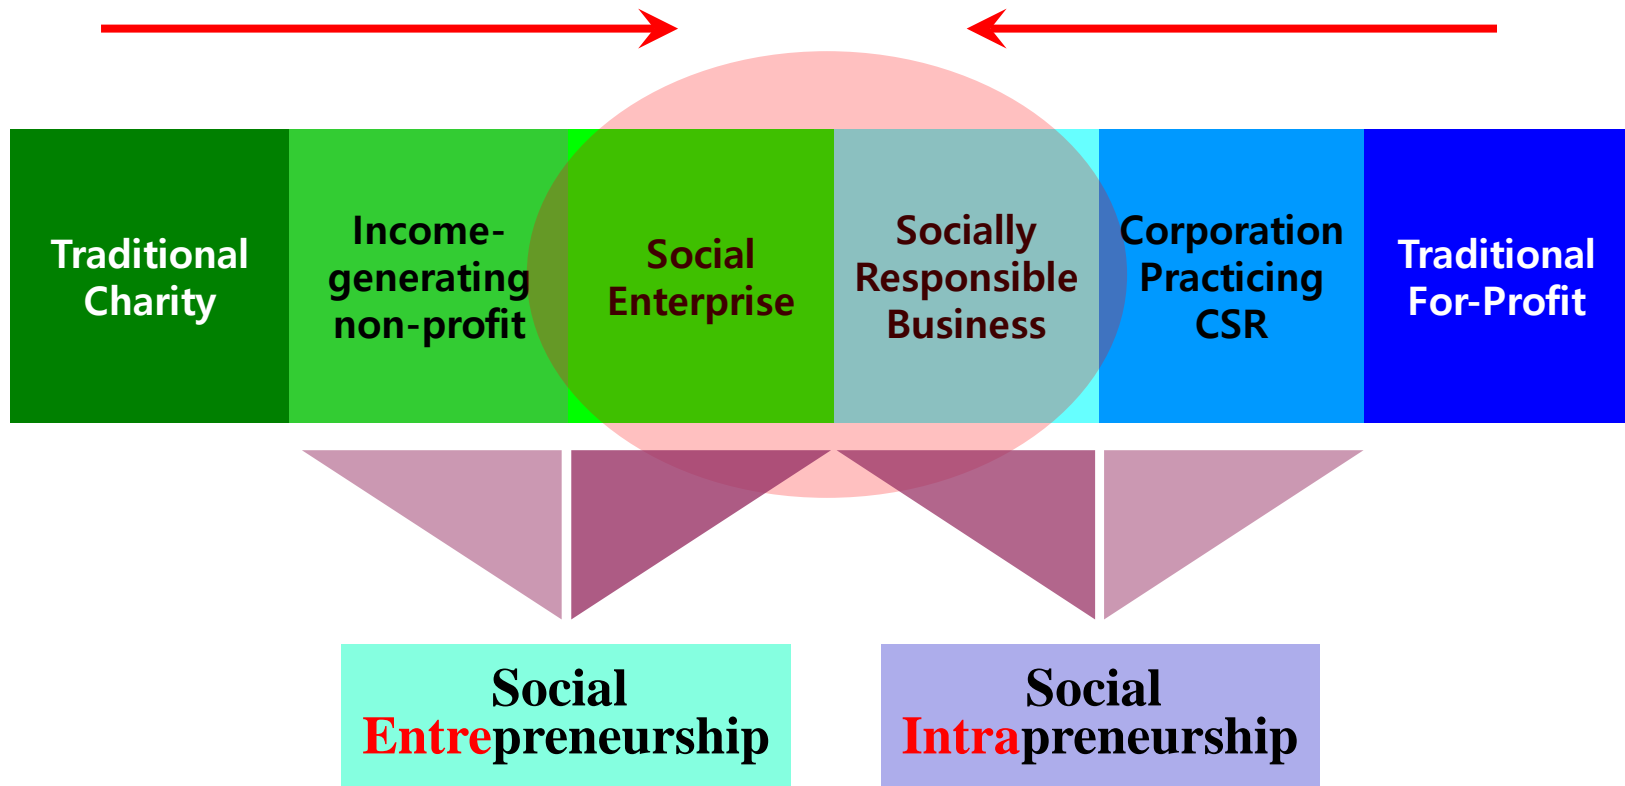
Traditional Charity

Income-generating non-profit

Social Enterprise

Socially Responsible Business

Corporation Practicing CSR

Traditional For-Profit

Social Entrepreneurship

Social Intrapreneurship